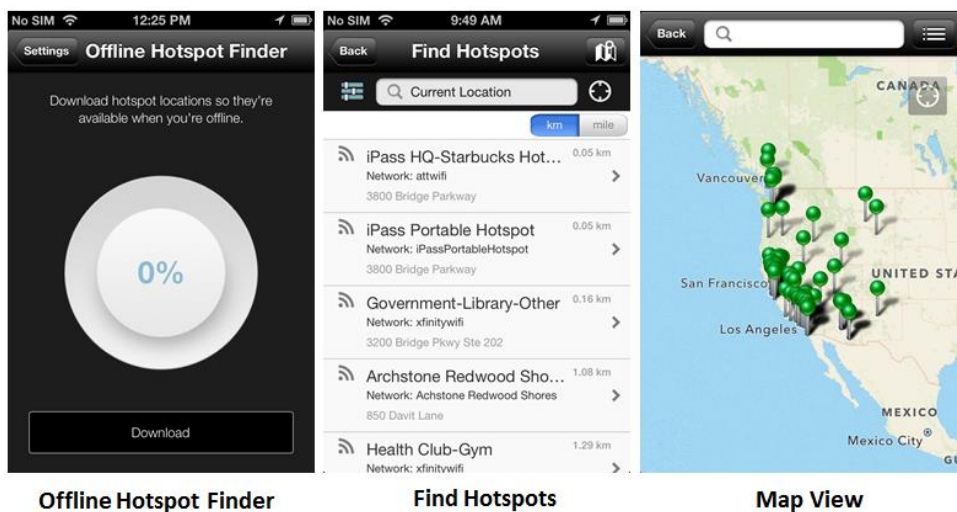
No SIM 12:25 PM

Settings Offline Hotspot Finder

Download hotspot locations so they're available when you're offline.

0%

Download

Offline Hotspot Finder

No SIM 9:49 AM

Back Find Hotspots

Current Location

km mile

iPass HQ-Starbucks Hot... 0.05 km
Network: attwifi
3800 Bridge Parkway

iPass Portable Hotspot 0.05 km
Network: iPassPortableHotspot
3800 Bridge Parkway

Government-Library-Other 0.16 km
Network: xfinitywifi
3200 Bridge Pkwy Ste 202

Archstone Redwood Sho... 1.08 km
Network: Achstone Redwood Shores
850 Davit Lane

Health Club-Gym 1.29 km
Network: xfinitywifi

Find Hotspots

Back

CANADA
Vancouver
UNITED STA
San Francisco
Los Angeles
MEXICO
Mexico City
GU

Map View